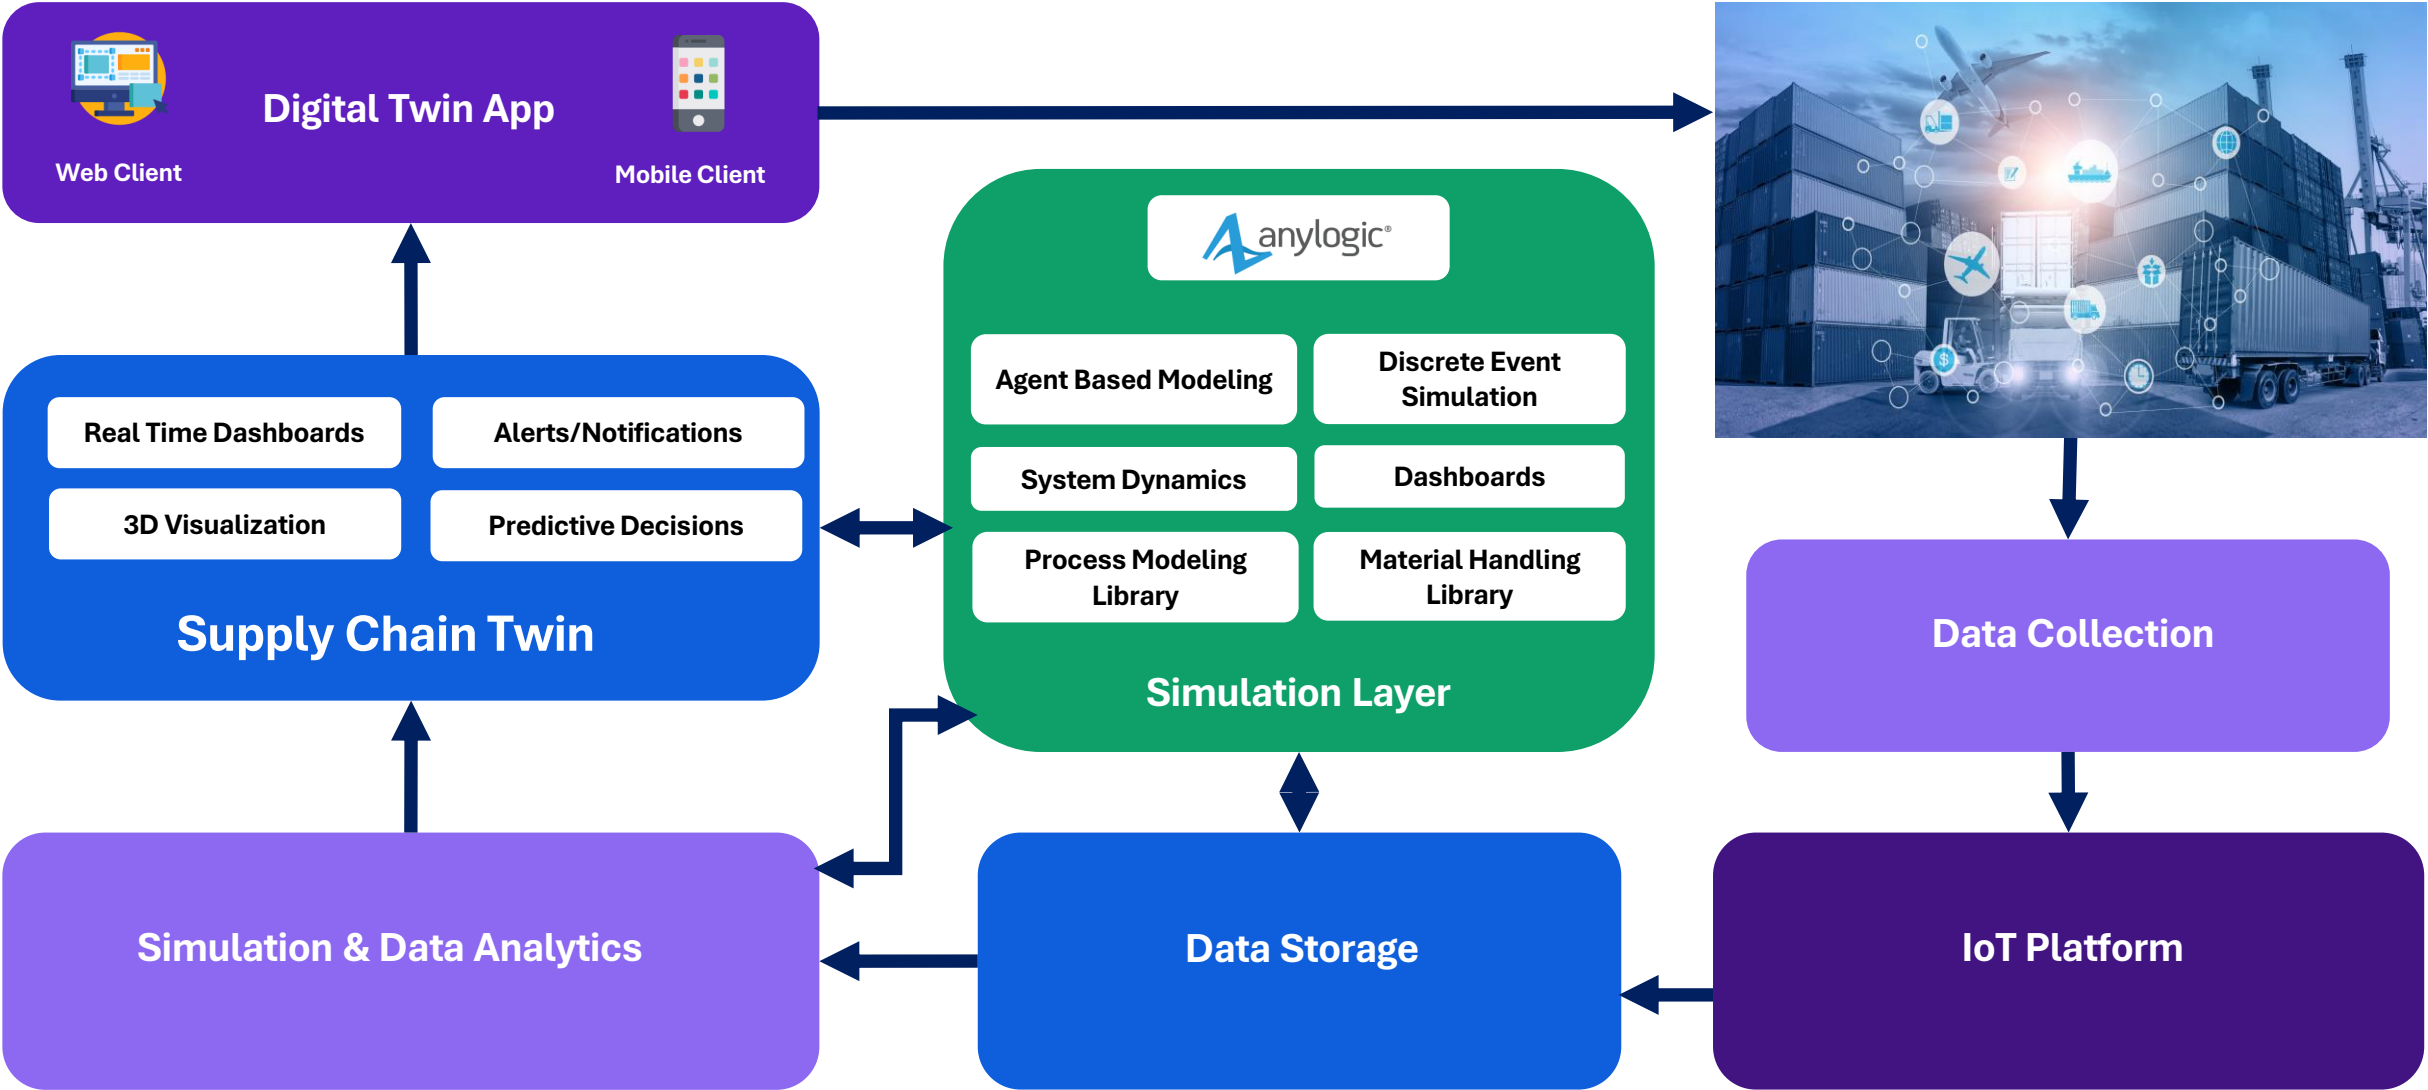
Digital Twin App

Web Client

Mobile Client

anylogic®

Agent Based Modeling

Discrete Event Simulation

System Dynamics

Dashboards

Process Modeling Library

Material Handling Library

Simulation Layer

Real Time Dashboards

Alerts/Notifications

3D Visualization

Predictive Decisions

Supply Chain Twin

Data Collection

Simulation & Data Analytics

Data Storage

IoT Platform